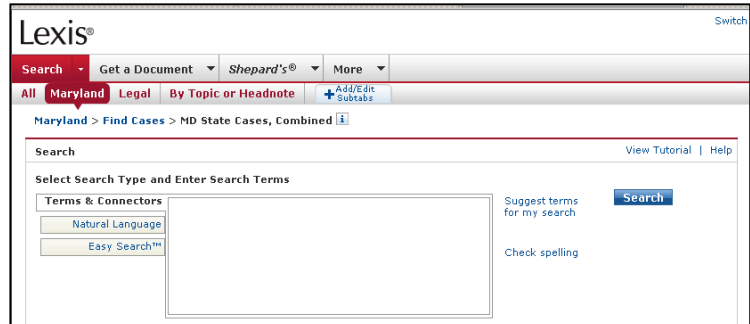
Lexis®

Switch

Search | Get a Document | Shepard's® | More

All | Maryland | Legal | By Topic or Headnote | Add/Edit Subtabs

Maryland > Find Cases > MD State Cases, Combined i

Search

View Tutorial | Help

Select Search Type and Enter Search Terms

Terms & Connectors

Natural Language

Easy Search™

Suggest terms for my search

Check spelling

Search